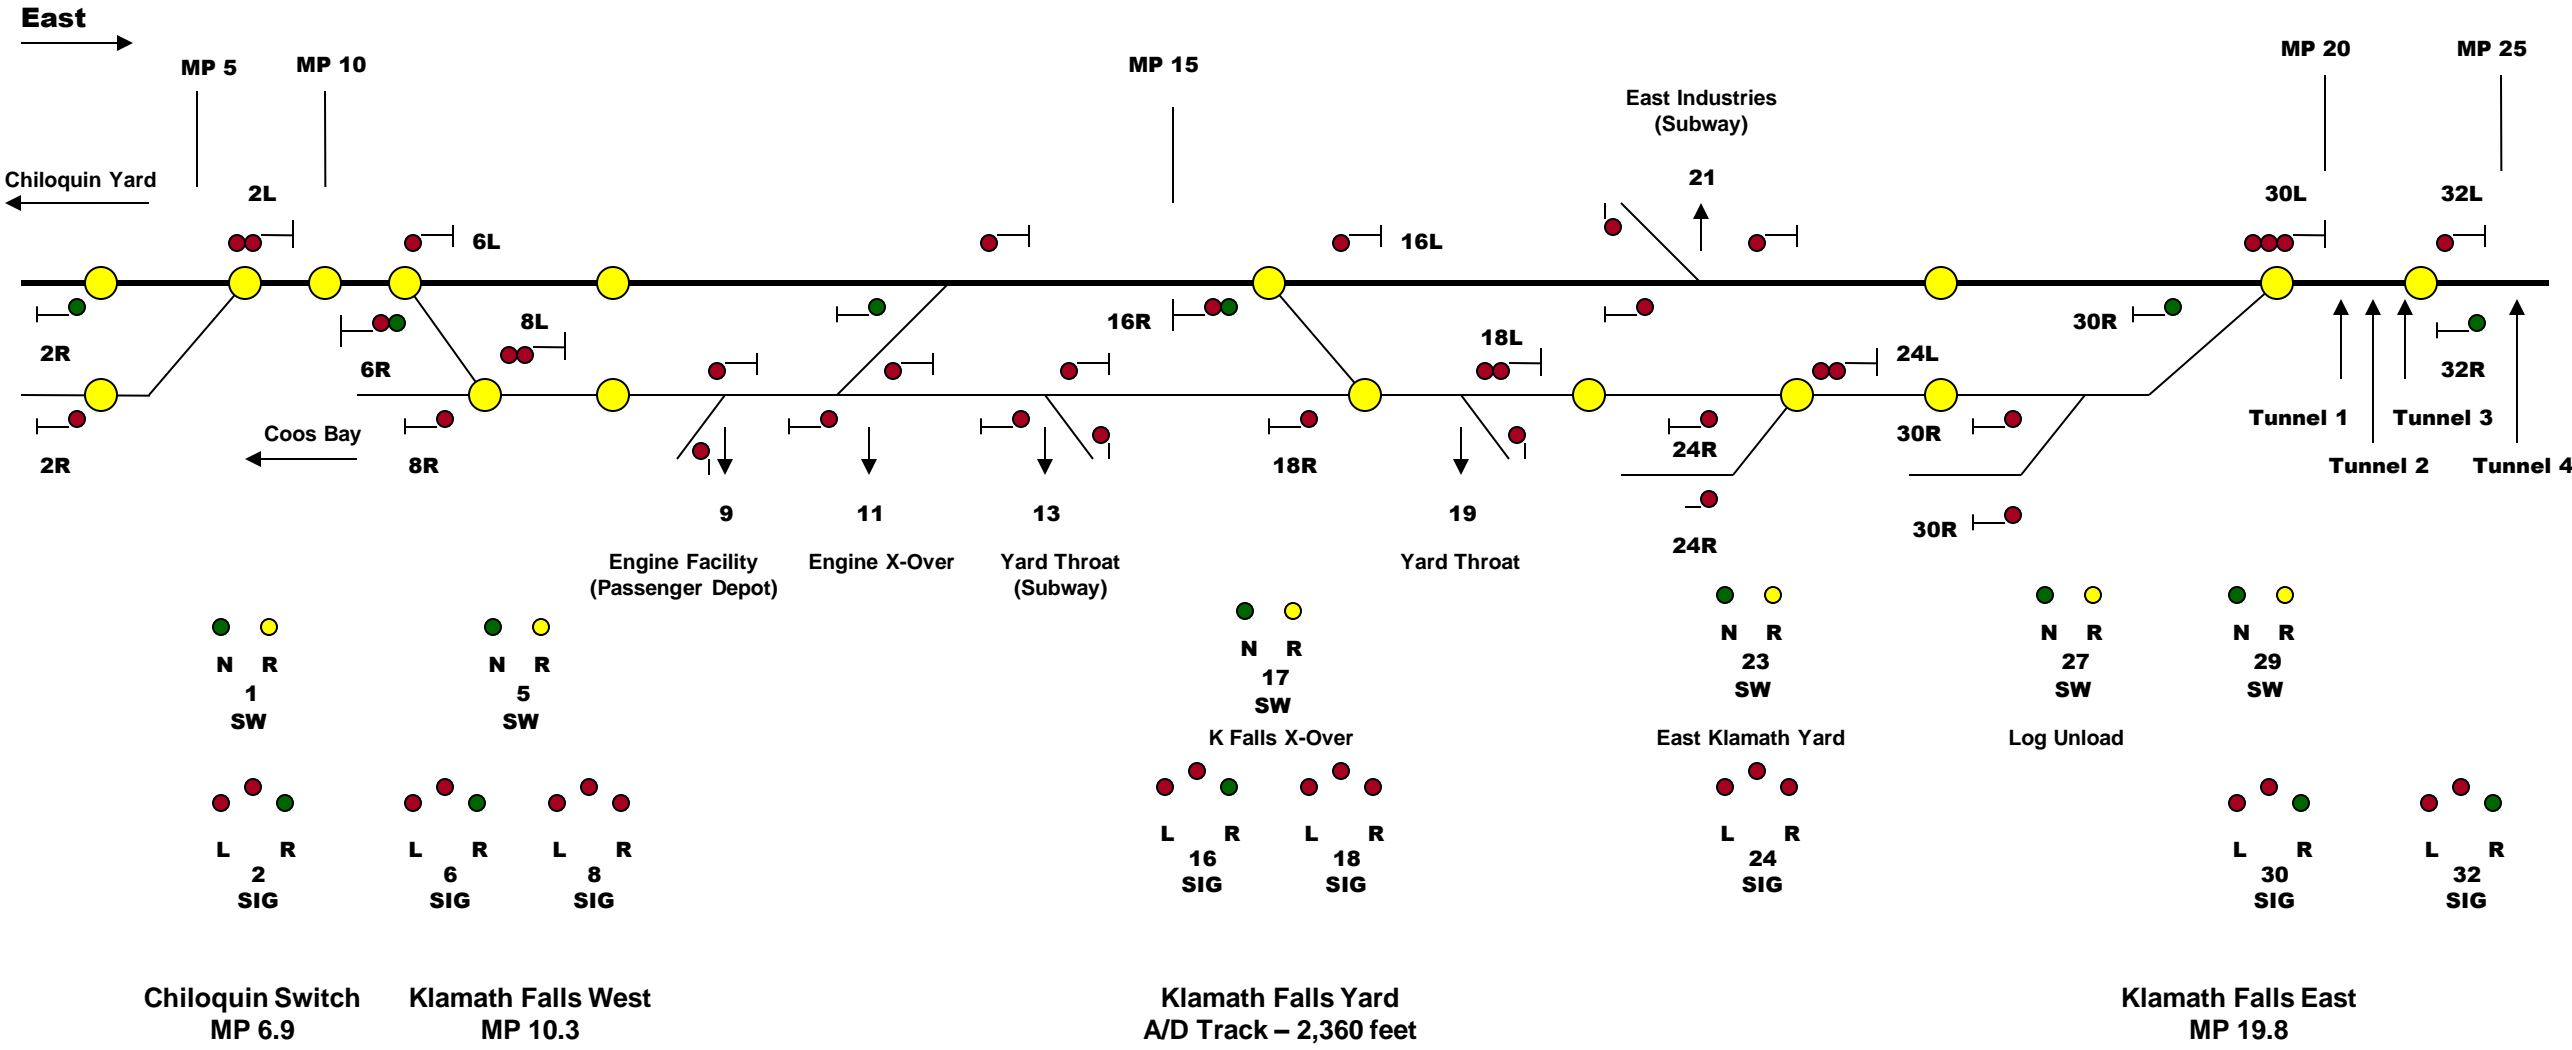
East

MP 5 MP 10 MP 15 MP 20 MP 25

East Industries (Subway)

21

Chiloquin Yard

2L 6L 16L 30L 32L

2R 6R 8L 16R 18L 24L 30R 32R

2R 8R 18R 24R 30R

Coos Bay

Tunnel 1 Tunnel 2 Tunnel 3 Tunnel 4

24R 30R

9 11 13 19

Engine Facility (Passenger Depot)

Engine X-Over

Yard Throat (Subway)

Yard Throat

N R
1
SW

N R
5
SW

N R
17
SW

K Falls X-Over

N R
23
SW

East Klamath Yard

N R
27
SW

Log Unload

N R
29
SW

L R
2
SIG

L R
6
SIG

L R
8
SIG

L R
16
SIG

L R
18
SIG

L R
24
SIG

L R
30
SIG

L R
32
SIG

Chiloquin Switch
MP 6.9

Klamath Falls West
MP 10.3

Klamath Falls Yard
A/D Track – 2,360 feet

Klamath Falls East
MP 19.8